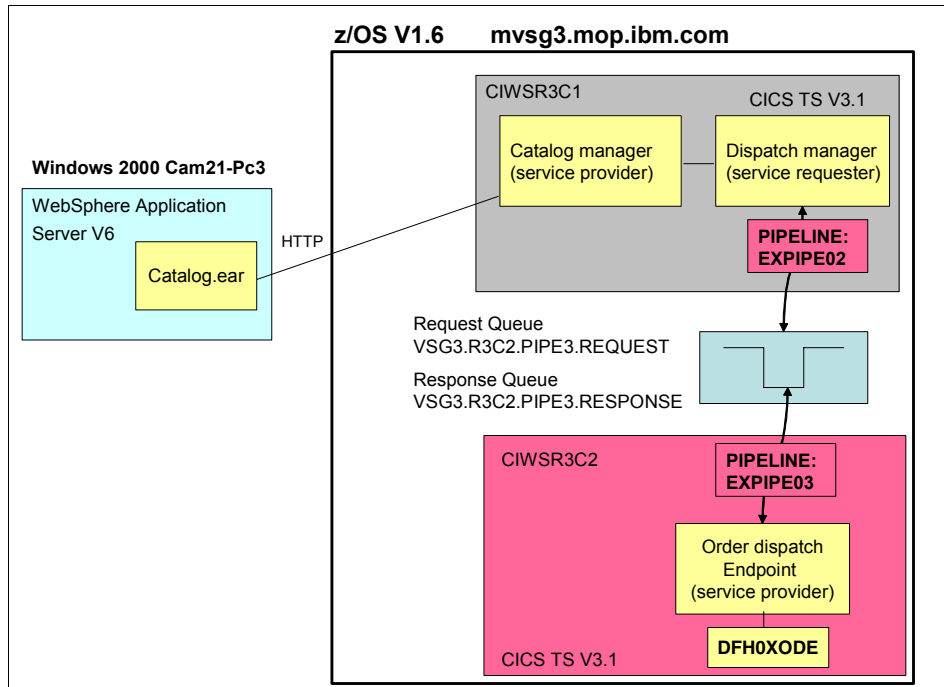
z/OS V1.6 mvsg3.mop.ibm.com

CIWSR3C1

CICS TS V3.1

Catalog manager (service provider)

Dispatch manager (service requester)

Windows 2000 Cam21-Pc3

WebSphere Application Server V6

HTTP

Catalog.ear

PIPELINE: EXPIPE02

Request Queue
VSG3.R3C2.PIPE3.REQUEST

Response Queue
VSG3.R3C2.PIPE3.RESPONSE

CIWSR3C2

PIPELINE: EXPIPE03

Order dispatch Endpoint (service provider)

DFH0XODE

CICS TS V3.1